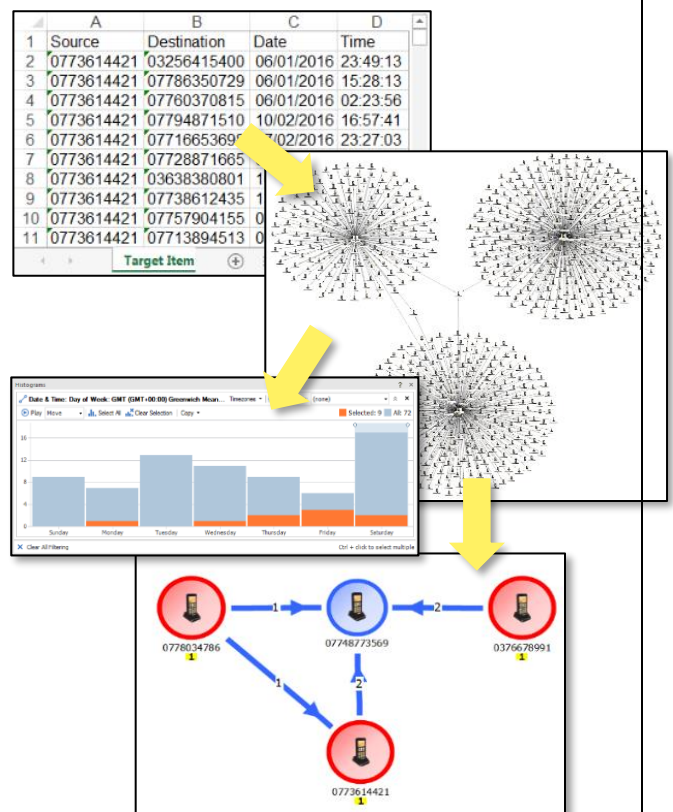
| | A | B | C | D |
|---|---|---|---|---|
| 1 | Source | Destination | Date | Time |
| 2 | 0773614421 | 03256415400 | 06/01/2016 | 23:49:13 |
| 3 | 0773614421 | 07786350729 | 06/01/2016 | 15:28:13 |
| 4 | 0773614421 | 07760370815 | 06/01/2016 | 02:23:56 |
| 5 | 0773614421 | 07794871510 | 10/02/2016 | 16:57:41 |
| 6 | 0773614421 | 07716653697 | 07/02/2016 | 23:27:03 |
| 7 | 0773614421 | 07728871665 | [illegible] | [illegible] |
| 8 | 0773614421 | 03638380801 | 1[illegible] | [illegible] |
| 9 | 0773614421 | 07738612435 | 1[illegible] | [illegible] |
| 10 | 0773614421 | 07757904155 | 0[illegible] | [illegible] |
| 11 | 0773614421 | 07713894513 | 0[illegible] | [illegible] |

Target Item

Histograms

Date & Time: Day of Week: GMT (GMT+00:00) Greenwich Mean... Timezones (none)

Play Move Select All Clear Selection Copy

Selected: 9 All: 72

16
12
8
4
0

Sunday Monday Tuesday Wednesday Thursday Friday Saturday

Clear All Filtering

Ctrl + click to select multiple

1
2
1
2

0778034786
1
07748773569
0376678991
1
0773614421
1